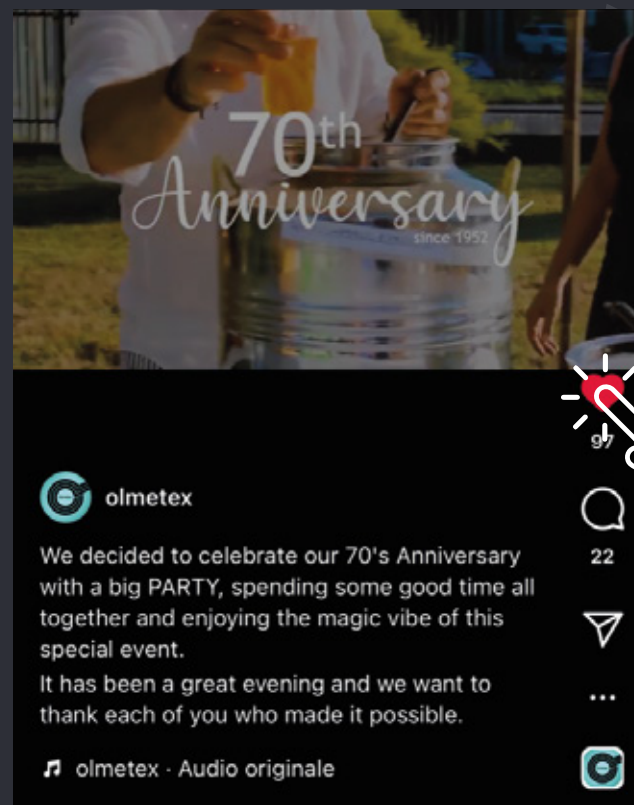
70th
Anniversary
since 1952

97

olmetex

22

We decided to celebrate our 70's Anniversary with a big PARTY, spending some good time all together and enjoying the magic vibe of this special event.
It has been a great evening and we want to thank each of you who made it possible.

olmetex · Audio originale